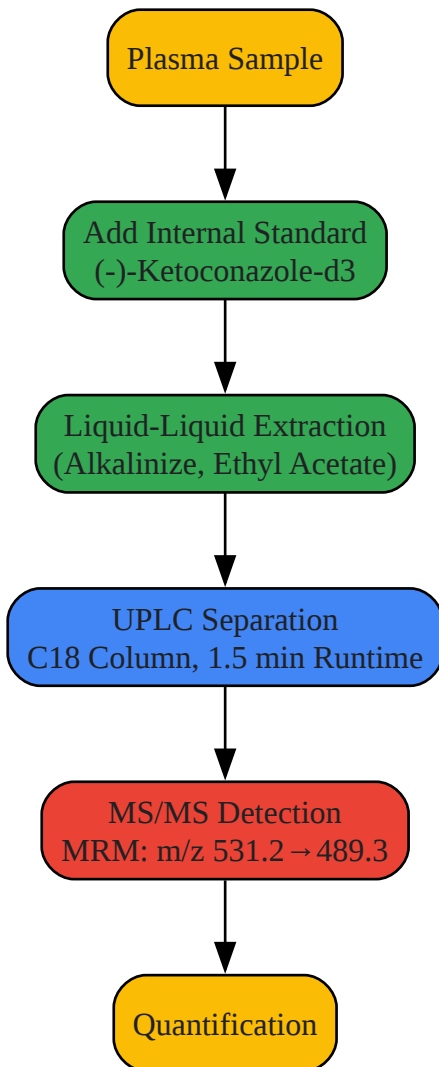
Plasma Sample

Add Internal Standard
(-)-Ketoconazole-d3

Liquid-Liquid Extraction
(Alkalinize, Ethyl Acetate)

UPLC Separation
C18 Column, 1.5 min Runtime

MS/MS Detection
MRM: m/z 531.2→489.3

Quantification